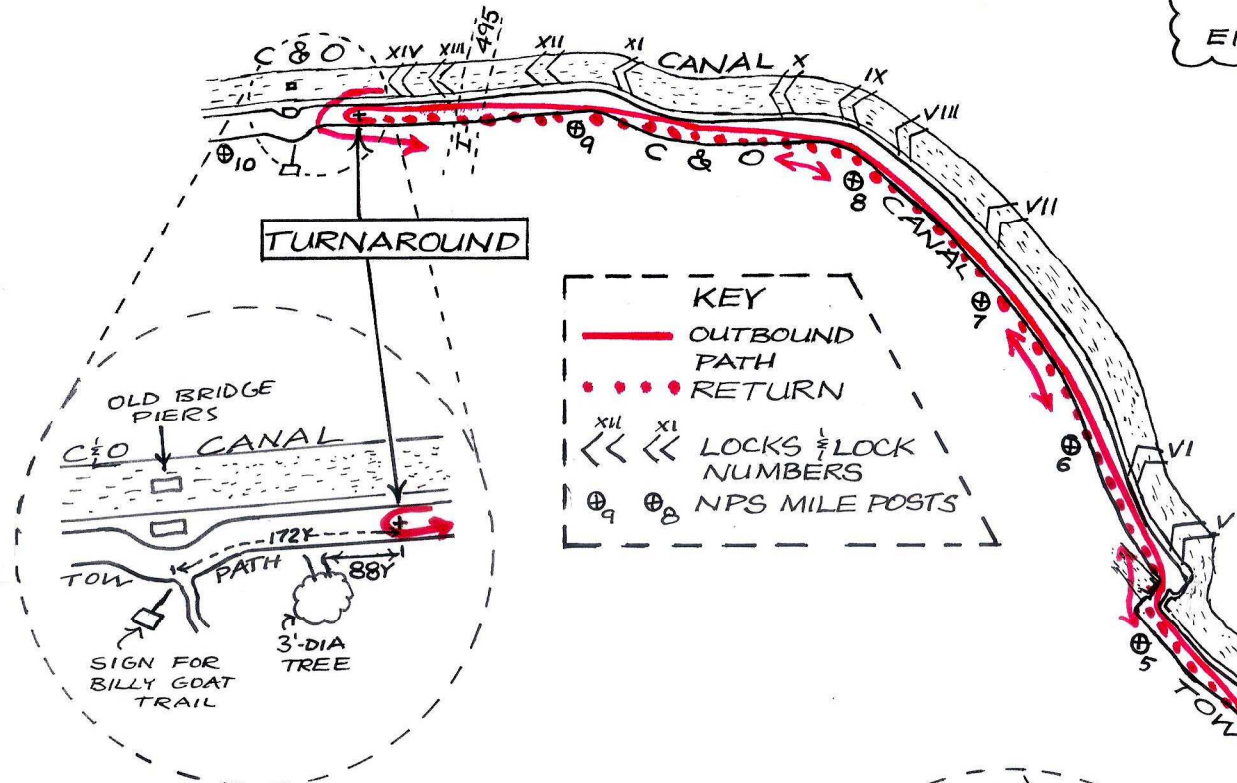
C & O
XIV XIII 495 XII XI CANAL X IX VIII VII VI V

$\oplus_{10}$ $\oplus_9$ C & O $\oplus_8$ CANAL $\oplus_7$ $\oplus_6$ $\oplus_5$ TOW

I

EI

TURNAROUND

KEY
OUTBOUND PATH
RETURN
XII XI LOCKS & LOCK NUMBERS
$\oplus_9$ $\oplus_8$ NPS MILE POSTS

OLD BRIDGE PIERS
C & O CANAL
172Y
88Y
TOW PATH
SIGN FOR BILLY GOAT TRAIL
3'-DIA TREE